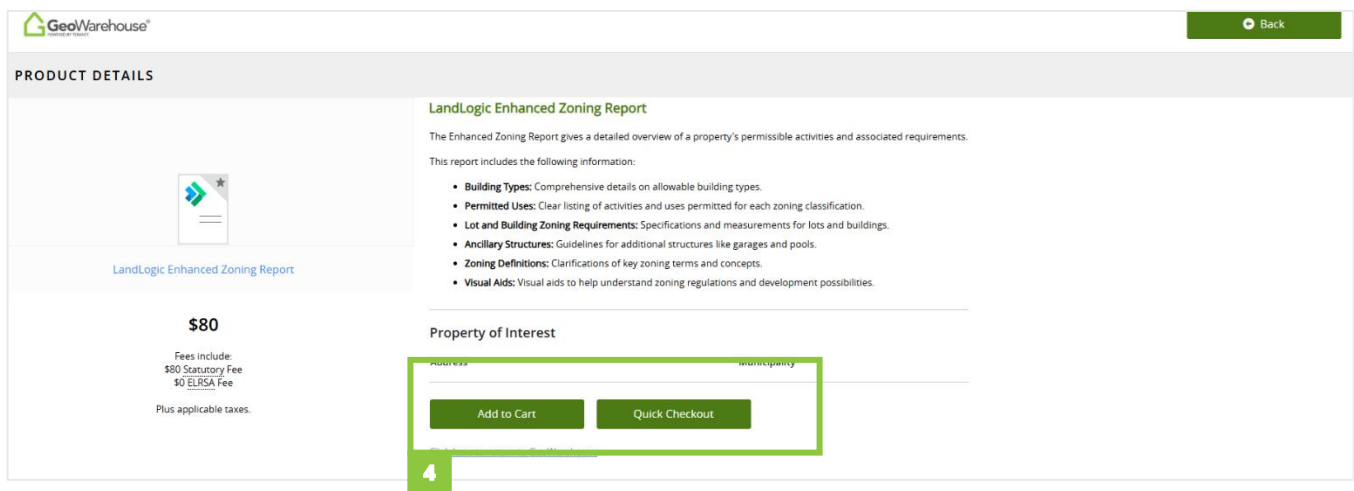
GeoWarehouse®
POWERED BY TERANET

Back

PRODUCT DETAILS

LandLogic Enhanced Zoning Report

$80

Fees include:
$80 Statutory Fee
$0 ELRSA Fee

Plus applicable taxes.

LandLogic Enhanced Zoning Report

The Enhanced Zoning Report gives a detailed overview of a property's permissible activities and associated requirements.

This report includes the following information:

- **Building Types:** Comprehensive details on allowable building types.
- **Permitted Uses:** Clear listing of activities and uses permitted for each zoning classification.
- **Lot and Building Zoning Requirements:** Specifications and measurements for lots and buildings.
- **Ancillary Structures:** Guidelines for additional structures like garages and pools.
- **Zoning Definitions:** Clarifications of key zoning terms and concepts.
- **Visual Aids:** Visual aids to help understand zoning regulations and development possibilities.

Property of Interest

Address Municipality

Add to Cart Quick Checkout

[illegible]

4